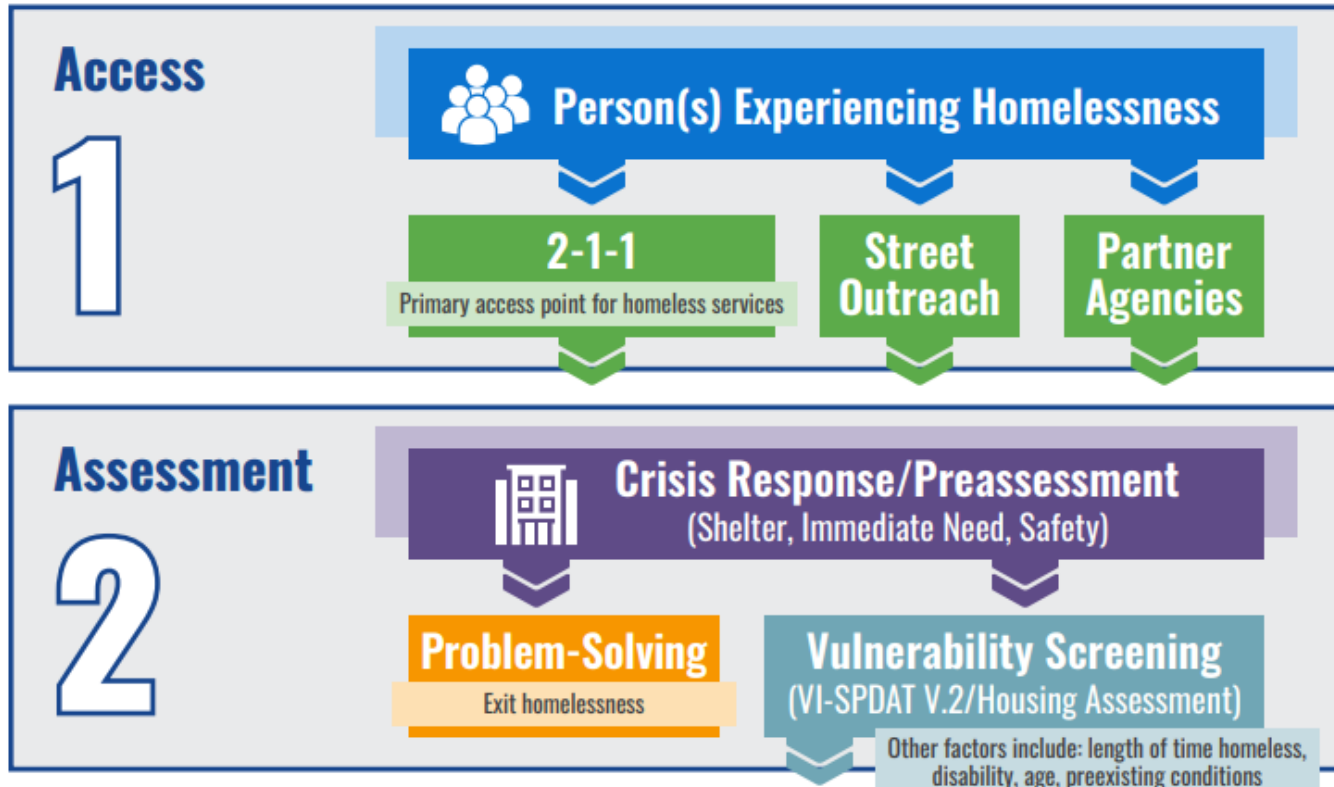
Access

1

Person(s) Experiencing Homelessness

2-1-1

Primary access point for homeless services

Street Outreach

Partner Agencies

Assessment

2

Crisis Response/Preassessment

(Shelter, Immediate Need, Safety)

Problem-Solving

Exit homelessness

Vulnerability Screening

(VI-SPDAT V.2/Housing Assessment)

Other factors include: length of time homeless, disability, age, preexisting conditions